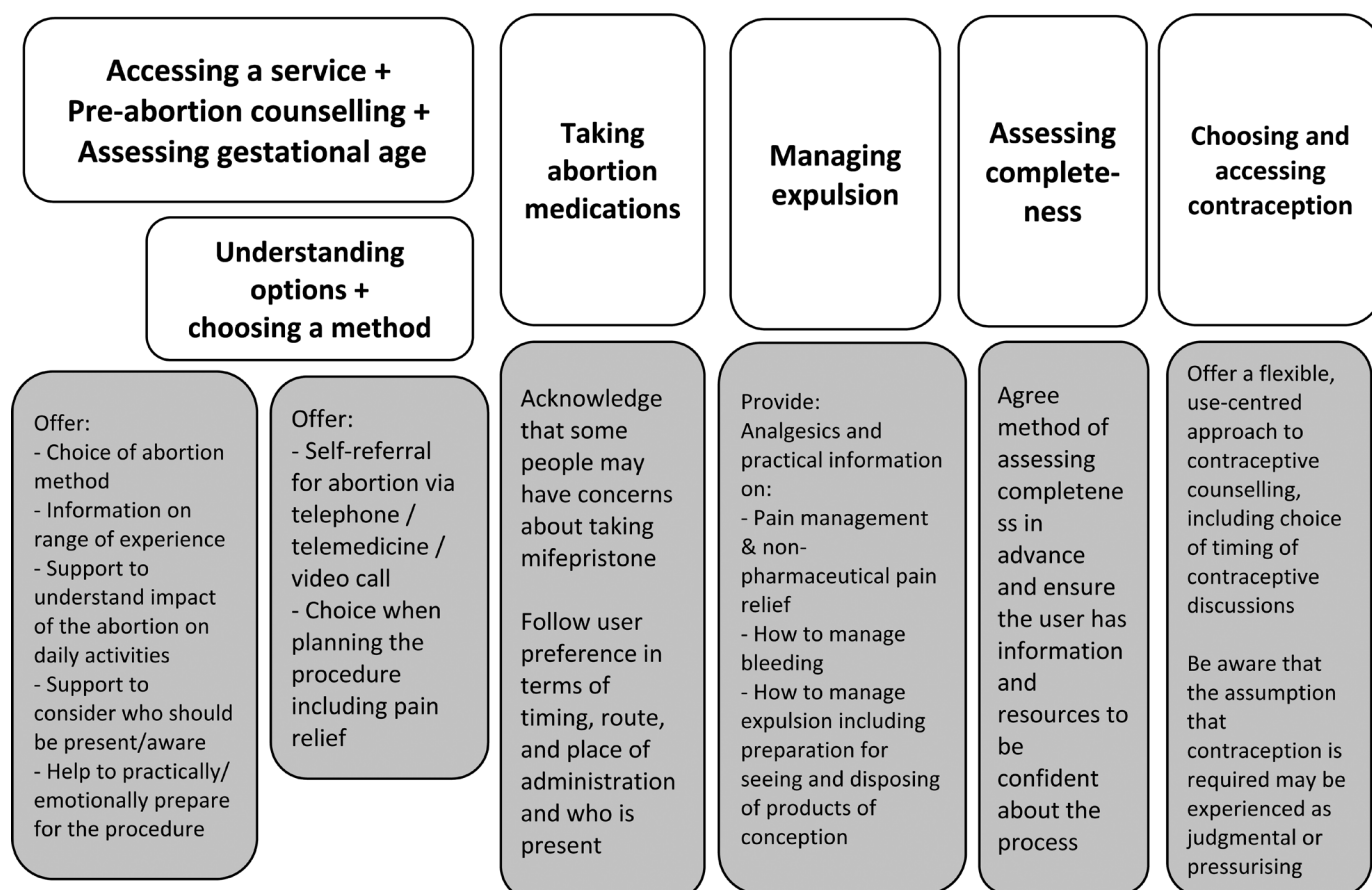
Accessing a service + Pre-abortion counselling + Assessing gestational age

Understanding options + choosing a method

Taking abortion medications

Managing expulsion

Assessing completeness

Choosing and accessing contraception

Offer:
- Choice of abortion method
- Information on range of experience
- Support to understand impact of the abortion on daily activities
- Support to consider who should be present/aware
- Help to practically/ emotionally prepare for the procedure

Offer:
- Self-referral for abortion via telephone / telemedicine / video call
- Choice when planning the procedure including pain relief

Acknowledge that some people may have concerns about taking mifepristone

Follow user preference in terms of timing, route, and place of administration and who is present

Provide:
Analgesics and practical information on:
- Pain management & non-pharmaceutical pain relief
- How to manage bleeding
- How to manage expulsion including preparation for seeing and disposing of products of conception

Agree method of assessing completeness in advance and ensure the user has information and resources to be confident about the process

Offer a flexible, use-centred approach to contraceptive counselling, including choice of timing of contraceptive discussions

Be aware that the assumption that contraception is required may be experienced as judgmental or pressurising